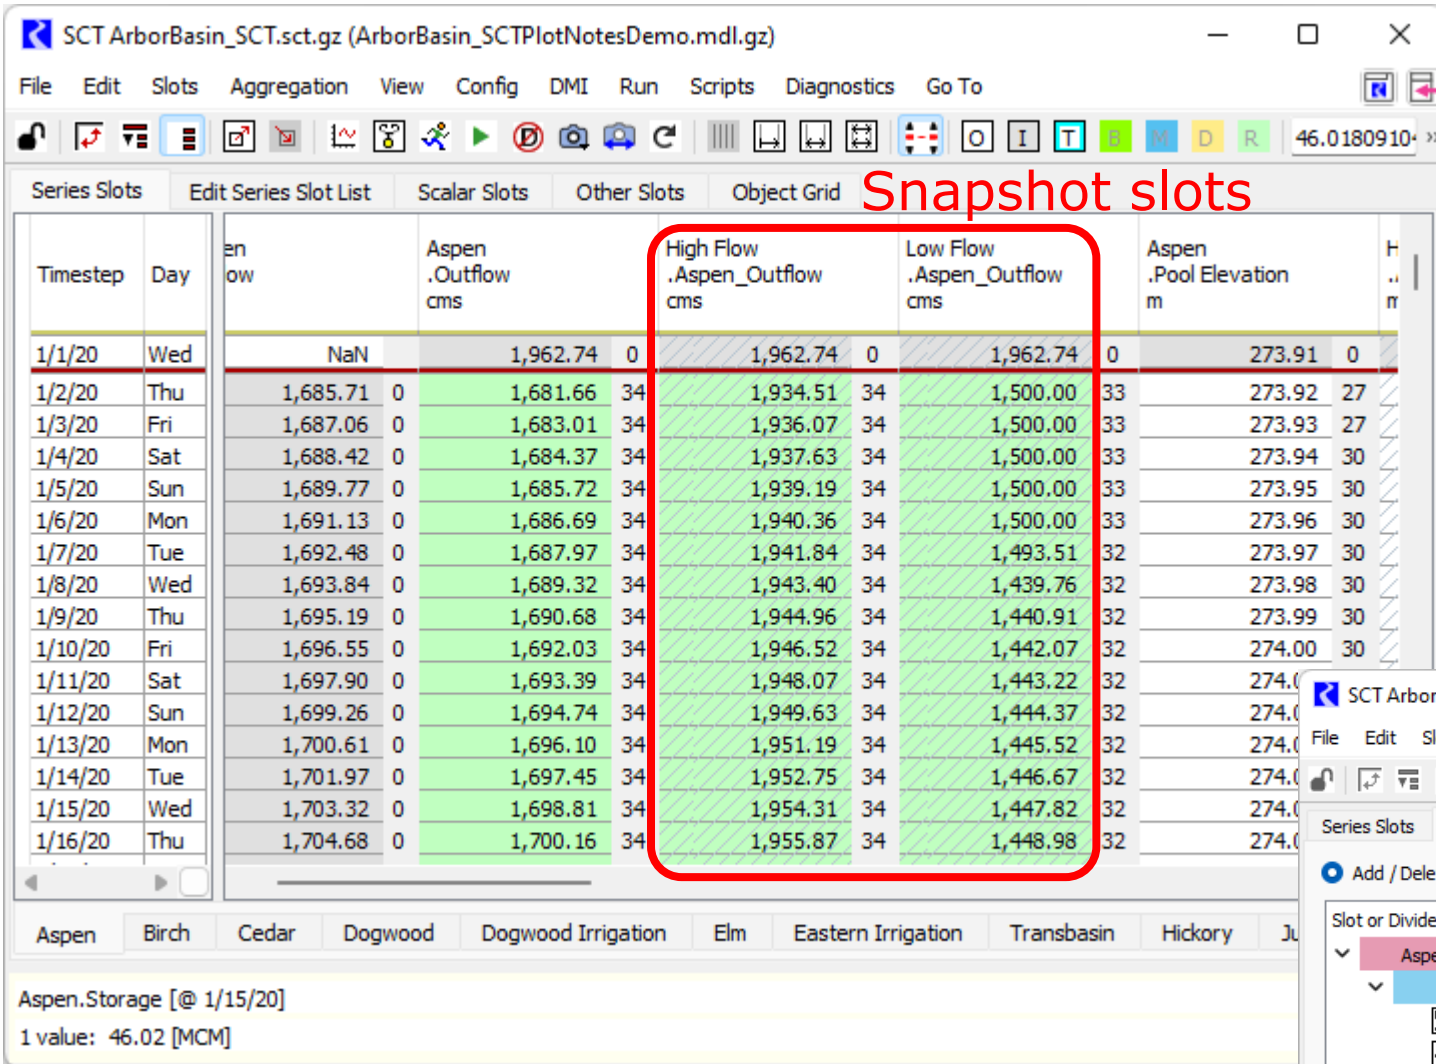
SCT ArborBasin_SCT.sct.gz (ArborBasin_SCTPlotNotesDemo.mdl.gz)

File Edit Slots Aggregation View Config DMI Run Scripts Diagnostics Go To

O I T B M D R 46.0180910

Series Slots Edit Series Slot List Scalar Slots Other Slots Object Grid

Snapshot slots

| Timestep | Day | en ow | | Aspen .Outflow cms | | High Flow .Aspen_Outflow cms | | Low Flow .Aspen_Outflow cms | | Aspen .Pool Elevation m | |
|---|---|---|---|---|---|---|---|---|---|---|---|
| 1/1/20 | Wed | NaN | | 1,962.74 | 0 | 1,962.74 | 0 | 1,962.74 | 0 | 273.91 | 0 |
| 1/2/20 | Thu | 1,685.71 | 0 | 1,681.66 | 34 | 1,934.51 | 34 | 1,500.00 | 33 | 273.92 | 27 |
| 1/3/20 | Fri | 1,687.06 | 0 | 1,683.01 | 34 | 1,936.07 | 34 | 1,500.00 | 33 | 273.93 | 27 |
| 1/4/20 | Sat | 1,688.42 | 0 | 1,684.37 | 34 | 1,937.63 | 34 | 1,500.00 | 33 | 273.94 | 30 |
| 1/5/20 | Sun | 1,689.77 | 0 | 1,685.72 | 34 | 1,939.19 | 34 | 1,500.00 | 33 | 273.95 | 30 |
| 1/6/20 | Mon | 1,691.13 | 0 | 1,686.69 | 34 | 1,940.36 | 34 | 1,500.00 | 33 | 273.96 | 30 |
| 1/7/20 | Tue | 1,692.48 | 0 | 1,687.97 | 34 | 1,941.84 | 34 | 1,493.51 | 32 | 273.97 | 30 |
| 1/8/20 | Wed | 1,693.84 | 0 | 1,689.32 | 34 | 1,943.40 | 34 | 1,439.76 | 32 | 273.98 | 30 |
| 1/9/20 | Thu | 1,695.19 | 0 | 1,690.68 | 34 | 1,944.96 | 34 | 1,440.91 | 32 | 273.99 | 30 |
| 1/10/20 | Fri | 1,696.55 | 0 | 1,692.03 | 34 | 1,946.52 | 34 | 1,442.07 | 32 | 274.00 | 30 |
| 1/11/20 | Sat | 1,697.90 | 0 | 1,693.39 | 34 | 1,948.07 | 34 | 1,443.22 | 32 | 274.( | |
| 1/12/20 | Sun | 1,699.26 | 0 | 1,694.74 | 34 | 1,949.63 | 34 | 1,444.37 | 32 | 274.( | |
| 1/13/20 | Mon | 1,700.61 | 0 | 1,696.10 | 34 | 1,951.19 | 34 | 1,445.52 | 32 | 274.( | |
| 1/14/20 | Tue | 1,701.97 | 0 | 1,697.45 | 34 | 1,952.75 | 34 | 1,446.67 | 32 | 274.( | |
| 1/15/20 | Wed | 1,703.32 | 0 | 1,698.81 | 34 | 1,954.31 | 34 | 1,447.82 | 32 | 274.( | |
| 1/16/20 | Thu | 1,704.68 | 0 | 1,700.16 | 34 | 1,955.87 | 34 | 1,448.98 | 32 | 274.( | |

SCT Arbor
File Edit Sl
Series Slots
Add / Dele
Slot or Divide
Aspe

Aspen Birch Cedar Dogwood Dogwood Irrigation Elm Eastern Irrigation Transbasin Hickory Ju

Aspen.Storage [@ 1/15/20]
1 value: 46.02 [MCM]